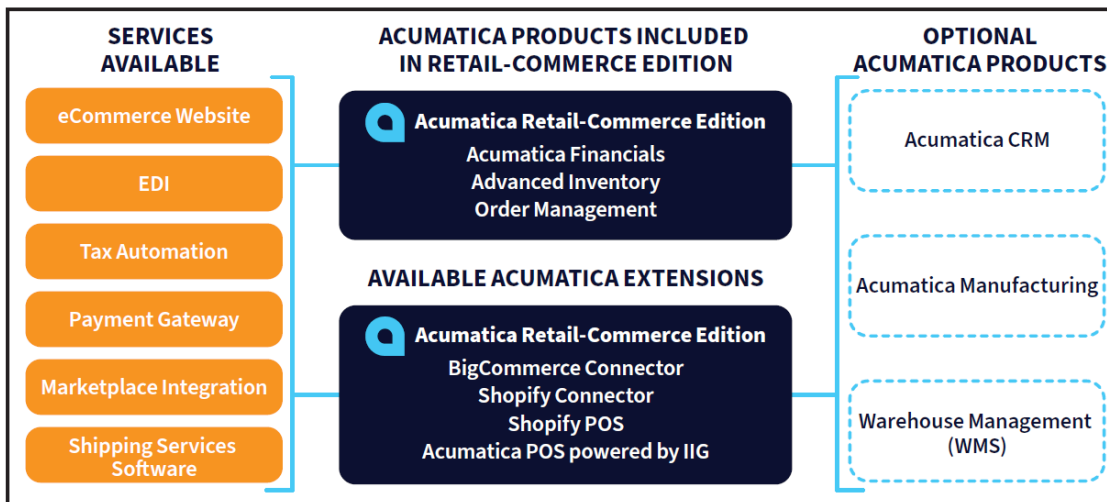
SERVICES AVAILABLE

eCommerce Website

EDI

Tax Automation

Payment Gateway

Marketplace Integration

Shipping Services Software

ACUMATICA PRODUCTS INCLUDED IN RETAIL-COMMERCE EDITION

Acumatica Retail-Commerce Edition
Acumatica Financials
Advanced Inventory
Order Management

AVAILABLE ACUMATICA EXTENSIONS

Acumatica Retail-Commerce Edition
BigCommerce Connector
Shopify Connector
Shopify POS
Acumatica POS powered by IIG

OPTIONAL ACUMATICA PRODUCTS

Acumatica CRM

Acumatica Manufacturing

Warehouse Management (WMS)